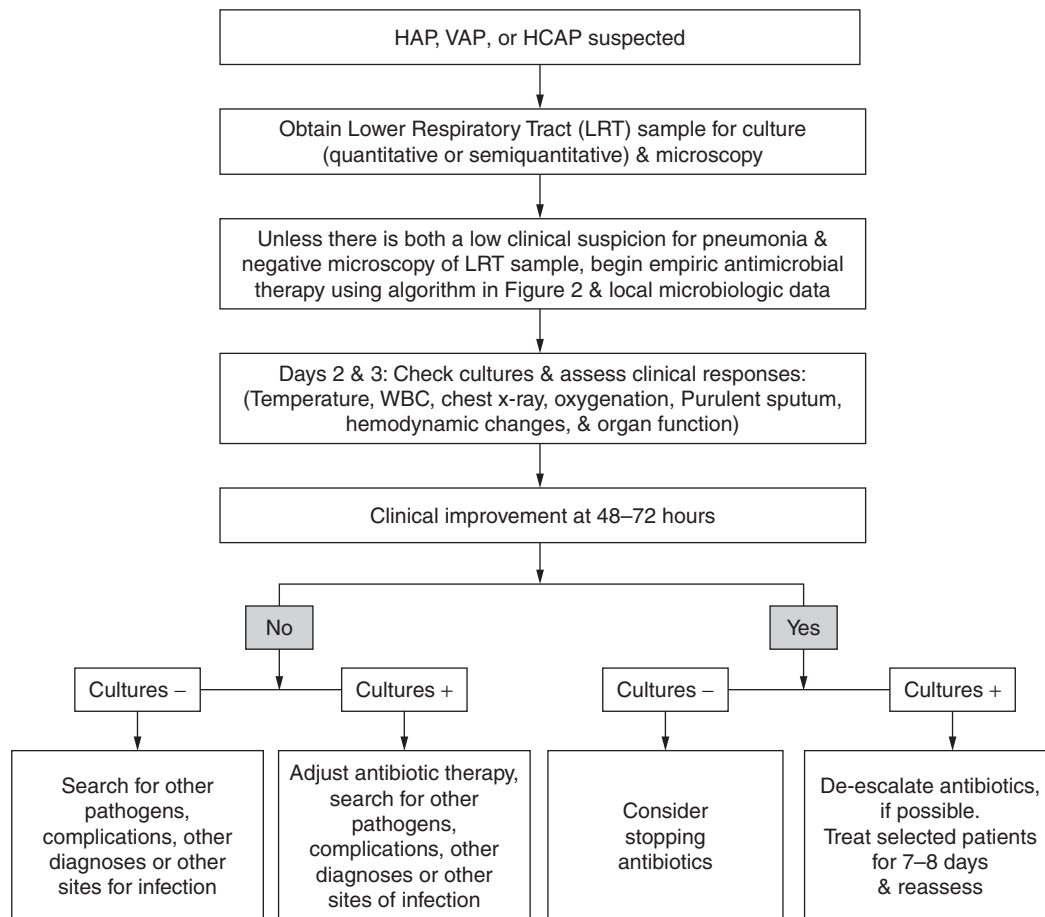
HAP, VAP, or HCAP suspected

Obtain Lower Respiratory Tract (LRT) sample for culture (quantitative or semiquantitative) & microscopy

Unless there is both a low clinical suspicion for pneumonia & negative microscopy of LRT sample, begin empiric antimicrobial therapy using algorithm in Figure 2 & local microbiologic data

Days 2 & 3: Check cultures & assess clinical responses: (Temperature, WBC, chest x-ray, oxygenation, Purulent sputum, hemodynamic changes, & organ function)

Clinical improvement at 48–72 hours

No

Yes

Cultures –

Cultures +

Cultures –

Cultures +

Search for other pathogens, complications, other diagnoses or other sites for infection

Adjust antibiotic therapy, search for other pathogens, complications, other diagnoses or other sites of infection

Consider stopping antibiotics

De-escalate antibiotics, if possible. Treat selected patients for 7–8 days & reassess